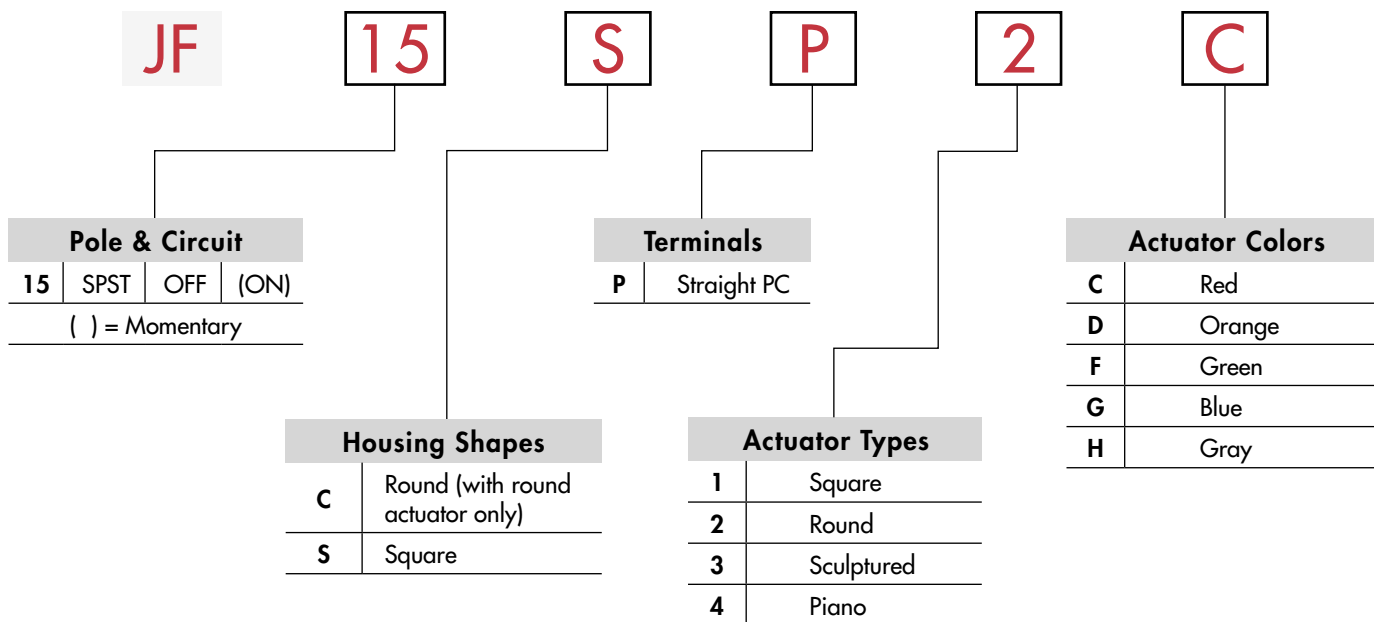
JF 15 S P 2 C

Pole & Circuit

| 15 | SPST | OFF | (ON) |
|---|---|---|---|

( ) = Momentary

Housing Shapes

| C | Round (with round actuator only) |
|---|---|
| S | Square |

Terminals

| P | Straight PC |
|---|---|

Actuator Types

| 1 | Square |
|---|---|
| 2 | Round |
| 3 | Sculptured |
| 4 | Piano |

Actuator Colors

| C | Red |
|---|---|
| D | Orange |
| F | Green |
| G | Blue |
| H | Gray |